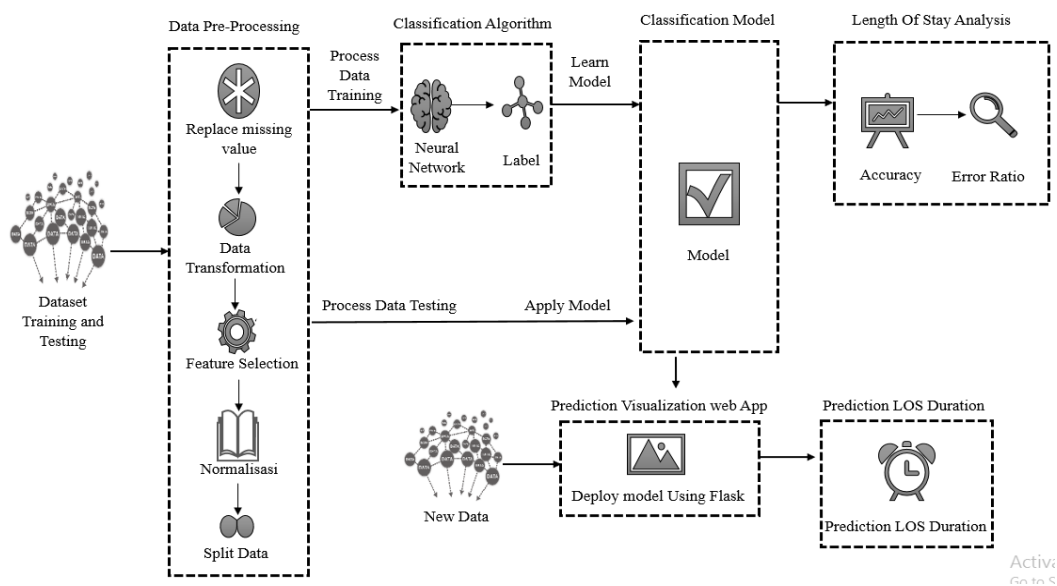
Data Pre-Processing

Replace missing value

Data Transformation

Feature Selection

Normalisasi

Split Data

Dataset Training and Testing

Process Data Training

Classification Algorithm

Neural Network

Label

Learn Model

Classification Model

Model

Length Of Stay Analysis

Accuracy

Error Ratio

Process Data Testing

Apply Model

New Data

Prediction Visualization web App

Deploy model Using Flask

Prediction LOS Duration

Prediction LOS Duration

Activa
Go to S